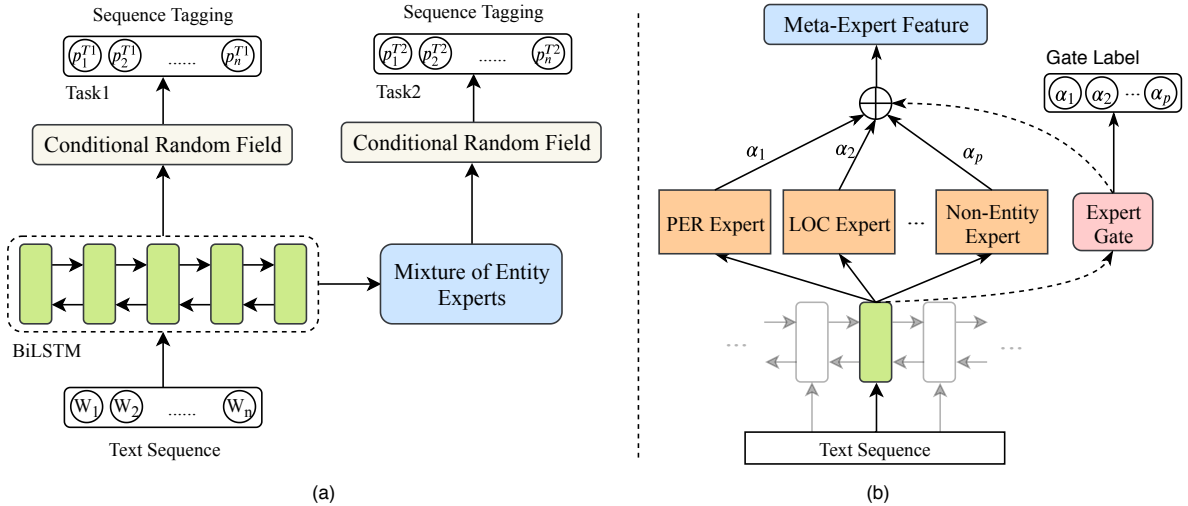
Sequence Tagging

$p_1^{T1}$ $p_2^{T1}$ ...... $p_n^{T1}$

Task1

Conditional Random Field

BiLSTM

$W_1$ $W_2$ ...... $W_n$

Text Sequence

Sequence Tagging

$p_1^{T2}$ $p_2^{T2}$ ...... $p_n^{T2}$

Task2

Conditional Random Field

Mixture of Entity Experts

(a)

Meta-Expert Feature

Gate Label

$\alpha_1$ $\alpha_2$ ··· $\alpha_p$

$\alpha_1$

$\alpha_2$

$\alpha_p$

PER Expert

LOC Expert

···

Non-Entity Expert

Expert Gate

···

···

Text Sequence

(b)